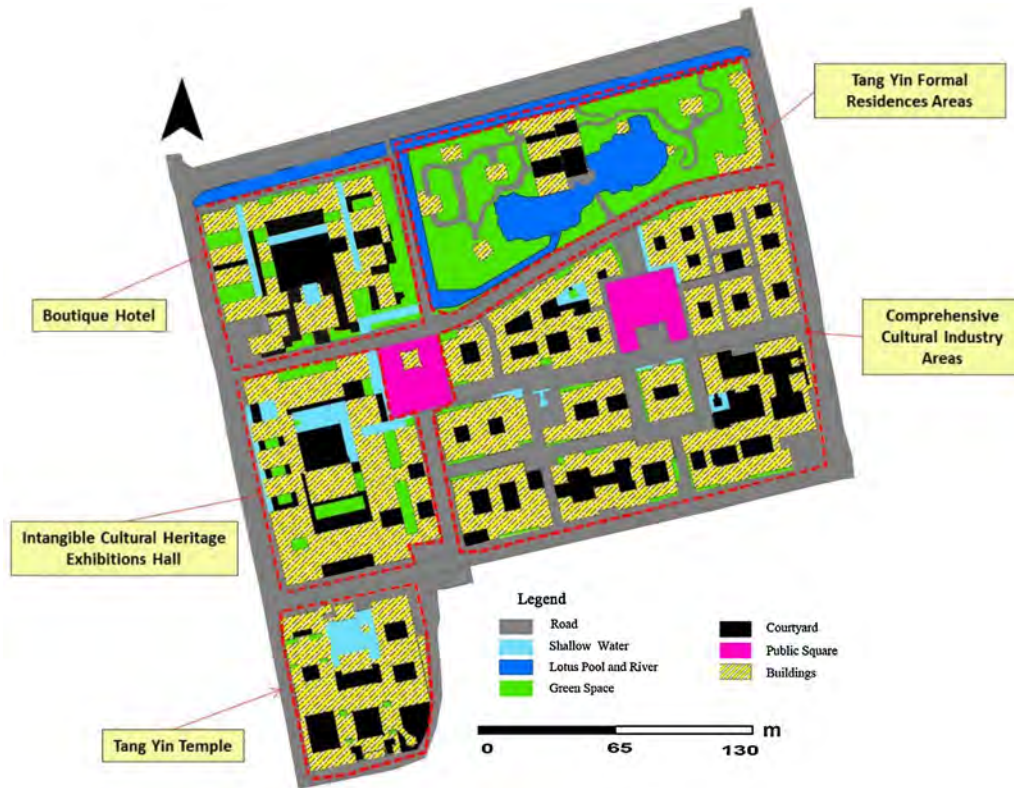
Tang Yin Formal Residences Areas

Boutique Hotel

Comprehensive Cultural Industry Areas

Intangible Cultural Heritage Exhibitions Hall

Tang Yin Temple

Legend

Road

Shallow Water

Lotus Pool and River

Green Space

Courtyard

Public Square

Buildings

m

0 65 130